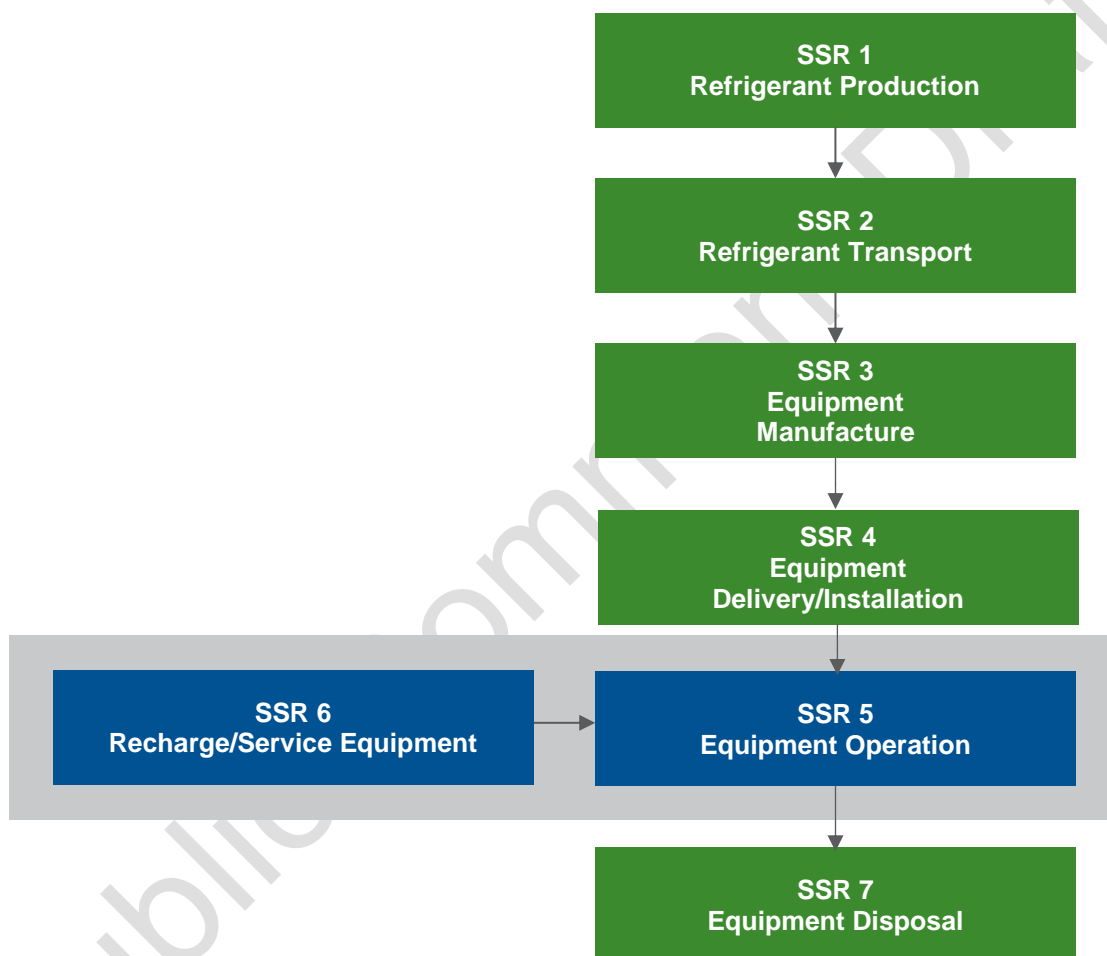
SSR 1
Refrigerant Production

SSR 2
Refrigerant Transport

SSR 3
Equipment
Manufacture

SSR 4
Equipment
Delivery/Installation

SSR 6
Recharge/Service Equipment

SSR 5
Equipment Operation

SSR 7
Equipment Disposal

Public Comment Draft